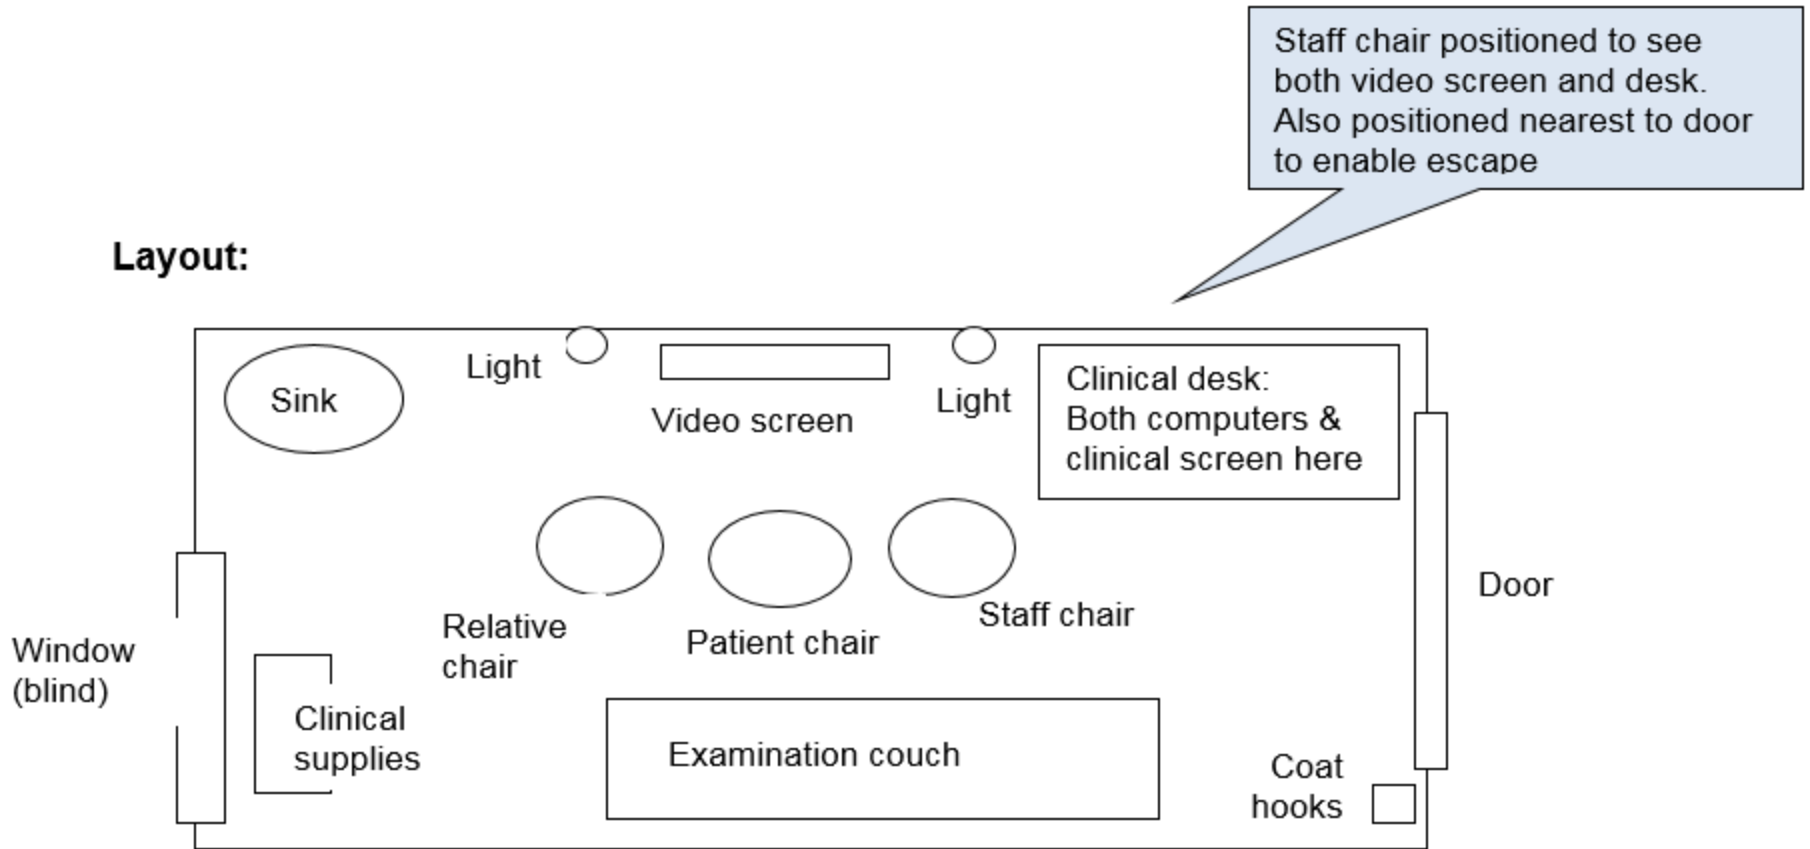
Staff chair positioned to see both video screen and desk. Also positioned nearest to door to enable escape

Layout:

Sink

Light

Video screen

Light

Clinical desk:
Both computers & clinical screen here

Door

Window (blind)

Relative chair

Patient chair

Staff chair

Clinical supplies

Examination couch

Coat hooks